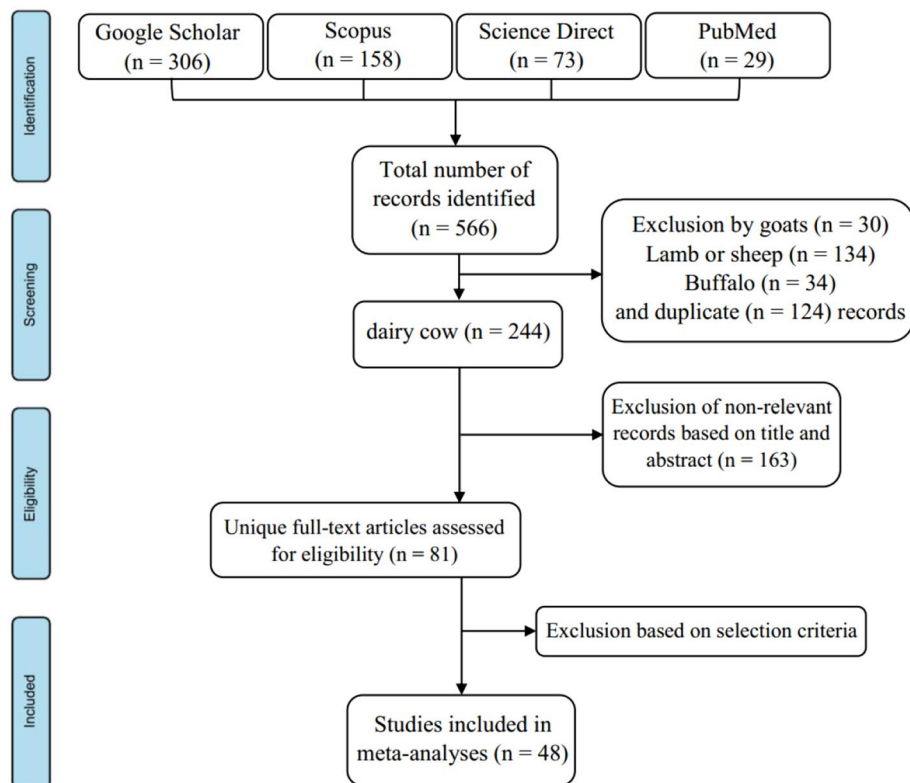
Identification

Google Scholar (n = 306)

Scopus (n = 158)

Science Direct (n = 73)

PubMed (n = 29)

Total number of records identified (n = 566)

Screening

Exclusion by goats (n = 30) Lamb or sheep (n = 134) Buffalo (n = 34) and duplicate (n = 124) records

dairy cow (n = 244)

Eligibility

Exclusion of non-relevant records based on title and abstract (n = 163)

Unique full-text articles assessed for eligibility (n = 81)

Included

Exclusion based on selection criteria

Studies included in meta-analyses (n = 48)